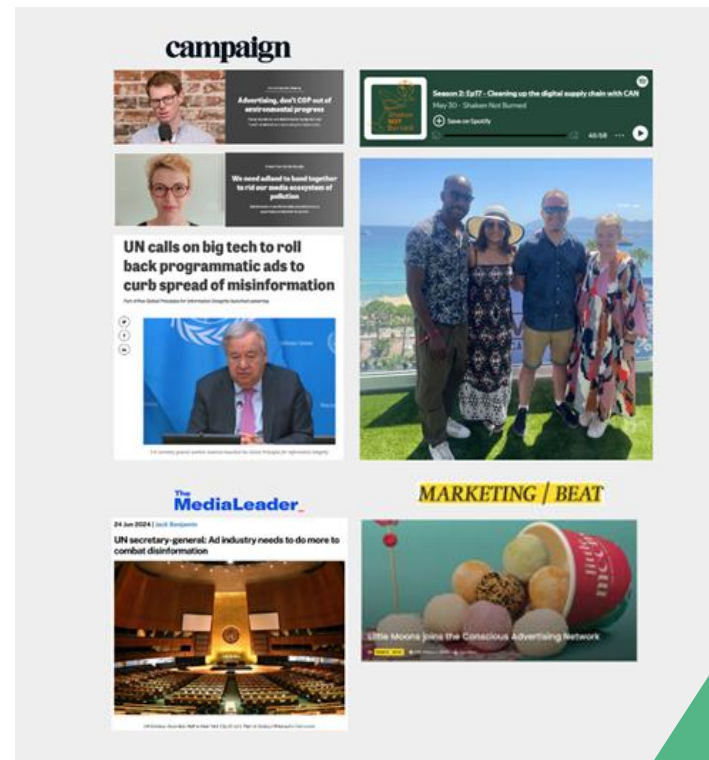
campaign

Advertising, don't COP out of environmental progress

We need adland to band together to rid our media ecosystem of pollution

UN calls on big tech to roll back programmatic ads to curb spread of misinformation

Part of the Global Principles for Information Integrity launched yesterday

Season 2: Ep17 - Cleaning up the digital supply chain with CAN

May 30 · Shaken Not Burned

Save on Spotify

The MediaLeader

24 Jun 2024 | Jack Benjamin

UN secretary-general: Ad industry needs to do more to combat disinformation

MARKETING / BEAT

Little Moons joins the Conscious Advertising Network